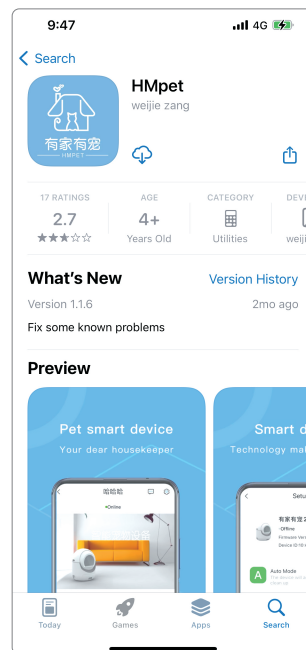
9:47

4G

Search

HMpet

weijie zang

有家有宠

HMPET

17 RATINGS

2.7

★★★☆☆

AGE

4+

Years Old

CATEGORY

Utilities

DEVE

weiji

What's New

Version History

Version 1.1.6

2mo ago

Fix some known problems

Preview

Pet smart device

Your dear housekeeper

啦啦啦

•Online

Smart d

Technology ma

Setu

有家有宠

Offline

Firmware Vers

Device ID

A

Auto Mode

Today

Games

Apps

Search